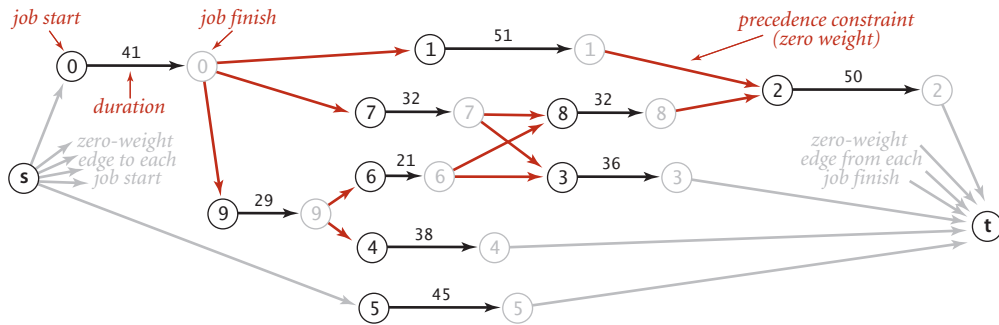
job start
job finish
precedence constraint (zero weight)
0
41
0
1
51
1
2
50
2
duration
7
32
7
8
32
8
s
zero-weight edge to each job start
6
21
6
3
36
3
zero-weight edge from each job finish
9
29
9
t
4
38
4
5
45
5